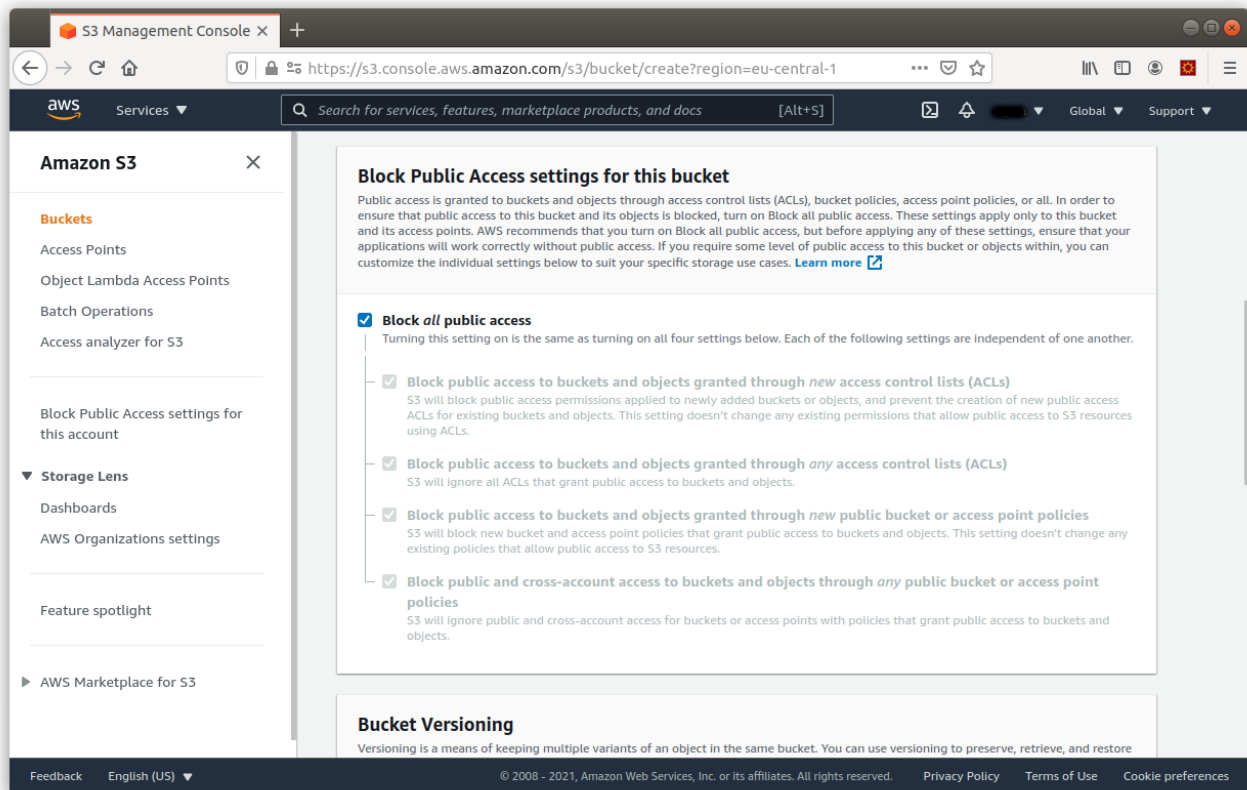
S3 Management Console ×
+

https://s3.console.aws.amazon.com/s3/bucket/create?region=eu-central-1

aws
Services ▼
Search for services, features, marketplace products, and docs
[Alt+S]
Global ▼
Support ▼

Amazon S3
×

Buckets
Access Points
Object Lambda Access Points
Batch Operations
Access analyzer for S3

Block Public Access settings for this account

▼ Storage Lens
Dashboards
AWS Organizations settings

Feature spotlight

▶ AWS Marketplace for S3

Block Public Access settings for this bucket

Public access is granted to buckets and objects through access control lists (ACLs), bucket policies, access point policies, or all. In order to ensure that public access to this bucket and its objects is blocked, turn on Block all public access. These settings apply only to this bucket and its access points. AWS recommends that you turn on Block all public access, but before applying any of these settings, ensure that your applications will work correctly without public access. If you require some level of public access to this bucket or objects within, you can customize the individual settings below to suit your specific storage use cases. Learn more

Block *all* public access
Turning this setting on is the same as turning on all four settings below. Each of the following settings are independent of one another.

Block public access to buckets and objects granted through *new* access control lists (ACLs)
S3 will block public access permissions applied to newly added buckets or objects, and prevent the creation of new public access ACLs for existing buckets and objects. This setting doesn't change any existing permissions that allow public access to S3 resources using ACLs.

Block public access to buckets and objects granted through *any* access control lists (ACLs)
S3 will ignore all ACLs that grant public access to buckets and objects.

Block public access to buckets and objects granted through *new* public bucket or access point policies
S3 will block new bucket and access point policies that grant public access to buckets and objects. This setting doesn't change any existing policies that allow public access to S3 resources.

Block public and cross-account access to buckets and objects through *any* public bucket or access point policies
S3 will ignore public and cross-account access for buckets or access points with policies that grant public access to buckets and objects.

Bucket Versioning
Versioning is a means of keeping multiple variants of an object in the same bucket. You can use versioning to preserve, retrieve, and restore

Feedback
English (US) ▼
© 2008 - 2021, Amazon Web Services, Inc. or its affiliates. All rights reserved.
Privacy Policy
Terms of Use
Cookie preferences